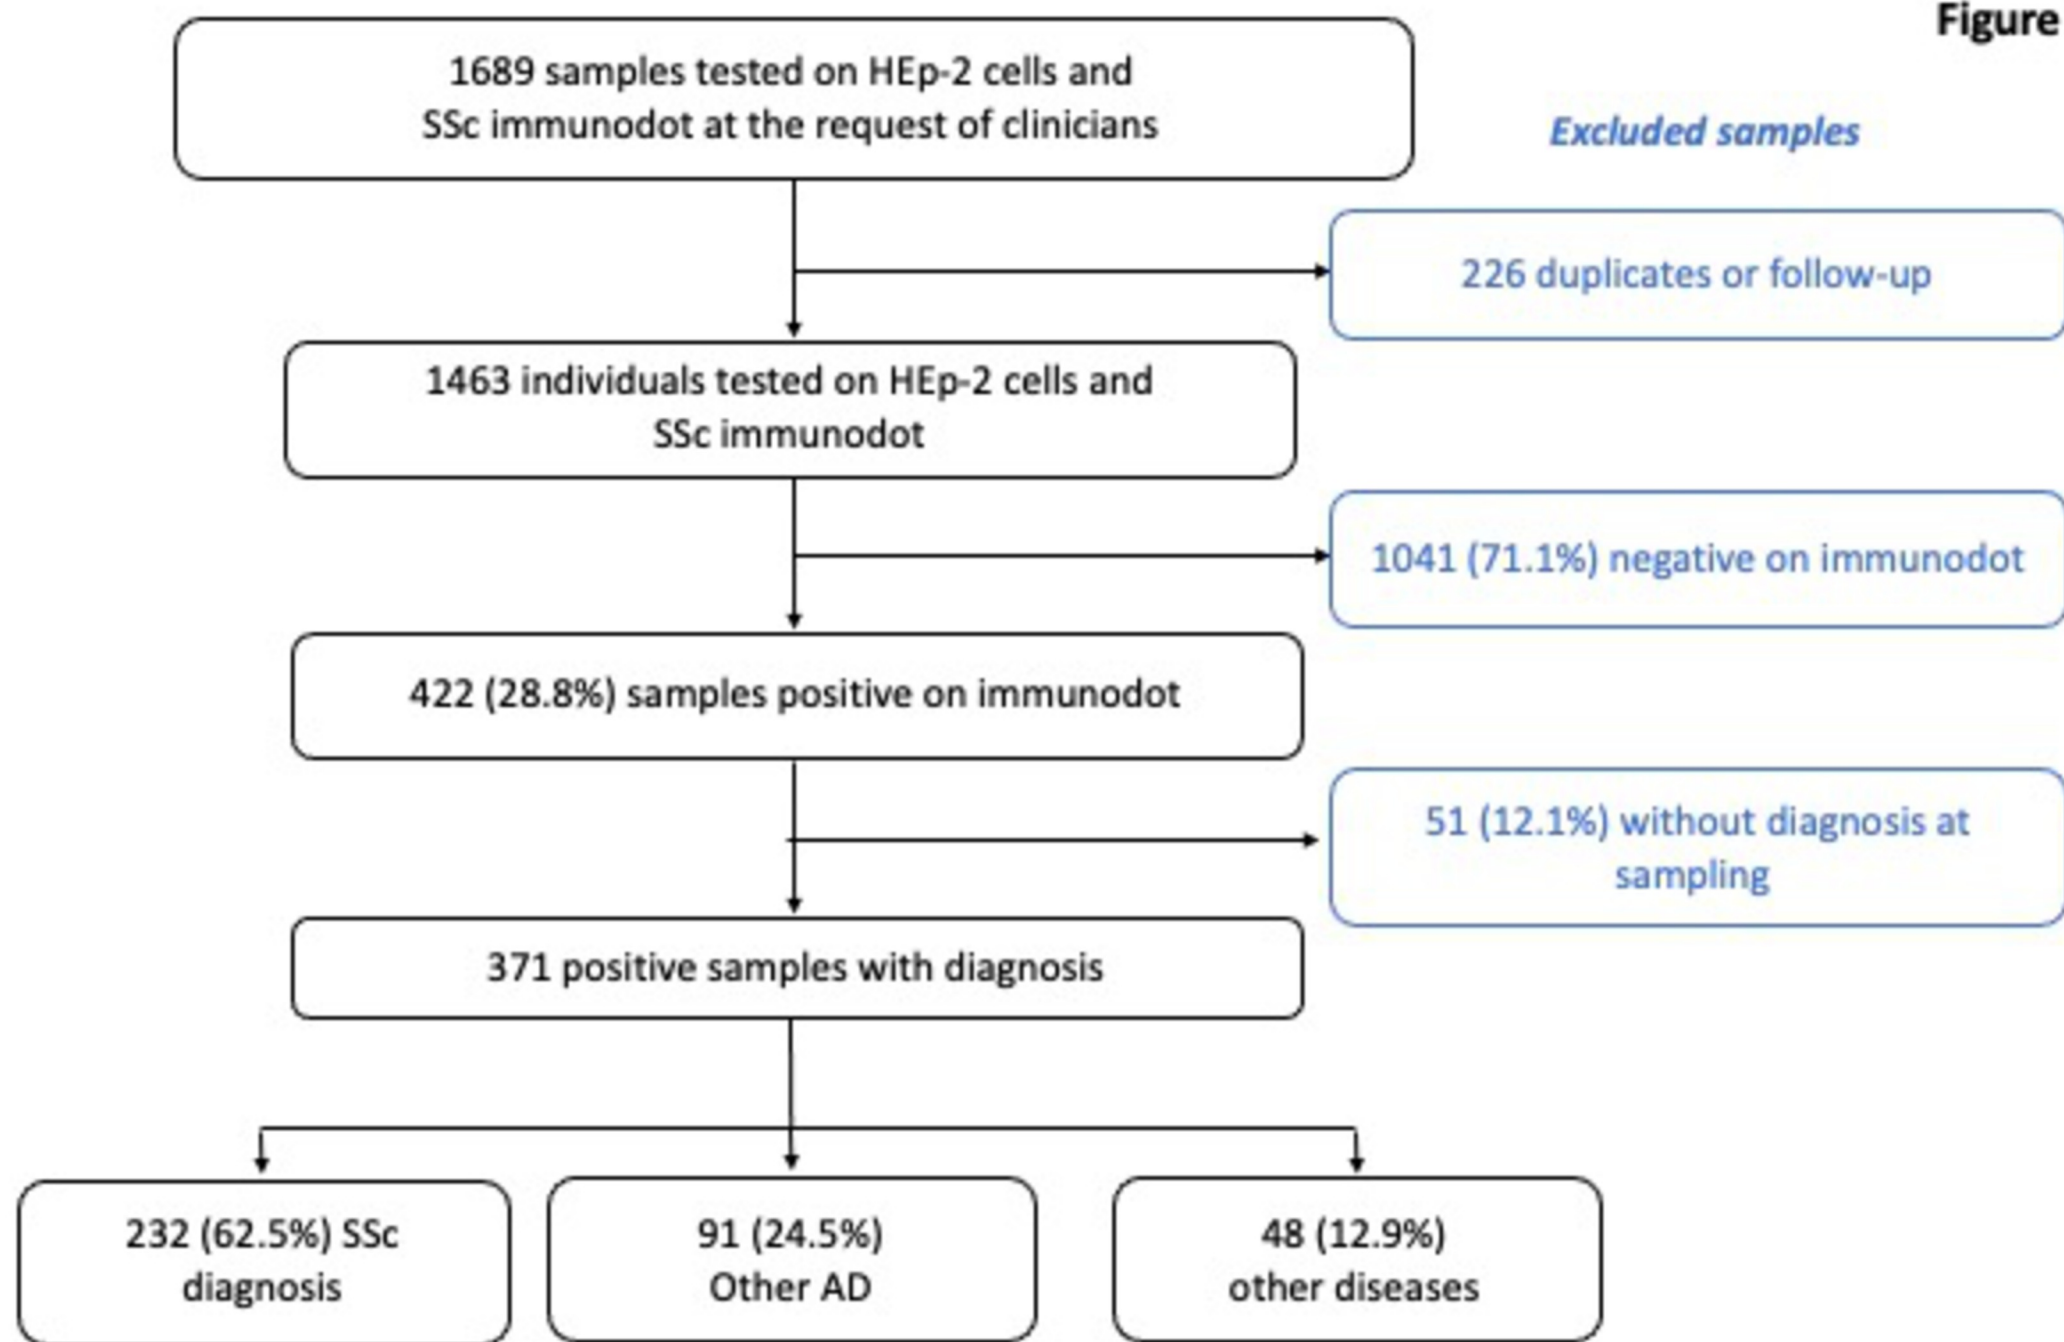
Figure

1689 samples tested on HEp-2 cells and SSc immunodot at the request of clinicians

Excluded samples

226 duplicates or follow-up

1463 individuals tested on HEp-2 cells and SSc immunodot

1041 (71.1%) negative on immunodot

422 (28.8%) samples positive on immunodot

51 (12.1%) without diagnosis at sampling

371 positive samples with diagnosis

232 (62.5%) SSc diagnosis

91 (24.5%) Other AD

48 (12.9%) other diseases